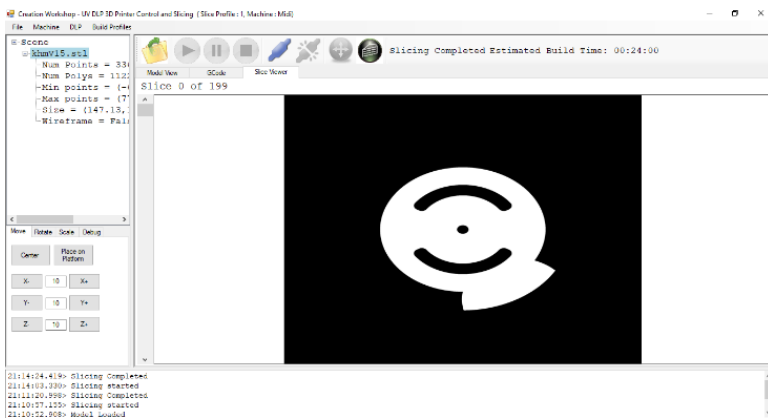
Creation Workshop - UV DLP 3D Printer Control and Slicing (Slice Profile : 1, Machine : Midi)

File Machine DLP Build Profiles

Scene
khmV15.stl
Num Points = 33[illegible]
Num Polys = 112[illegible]
Min points = (-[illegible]
Max points = (7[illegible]
Size = (147.15,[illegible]
Wireframe = Fal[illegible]

Slicing Completed Estimated Build Time: 00:24:00

Model View GCode Slice Viewer

Slice 0 of 199

Move Rotate Scale Debug

Center

Place on Platform

X- 10 X+

Y- 10 Y+

Z- 10 Z+

21:14:24.419> Slicing Completed
21:14:03.330> Slicing started
21:11:20.998> Slicing Completed
21:10:57.175> Slicing started
21:10:52.908> Model Loaded